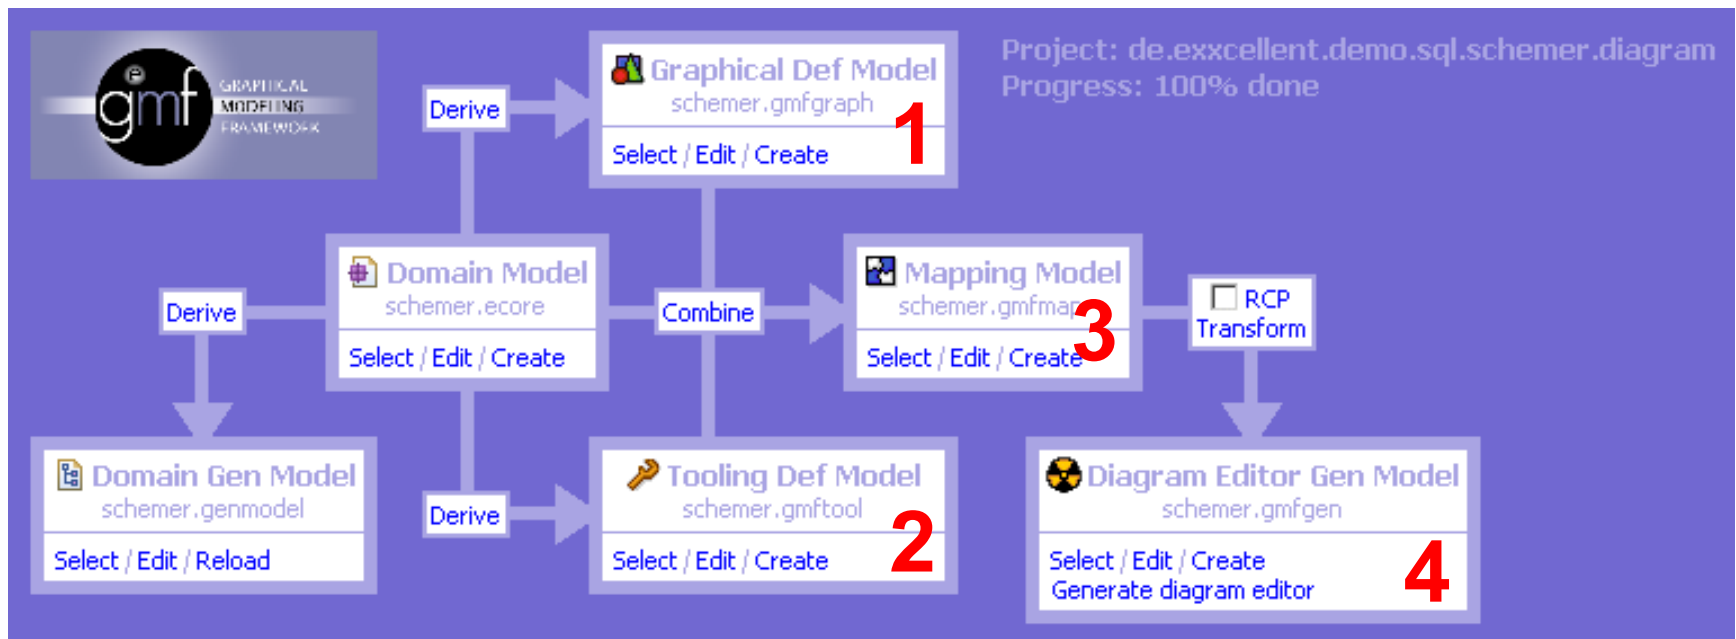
gmf GRAPHICAL MODELING FRAMEWORK

Derive

Graphical Def Model
schemer.gmfgraph
Select / Edit / Create
1

Project: de.exxcellent.demo.sql.schemer.diagram
Progress: 100% done

Derive

Domain Model
schemer.ecore
Select / Edit / Create

Combine

Mapping Model
schemer.gmfmap
Select / Edit / Create
3

RCP
Transform

Domain Gen Model
schemer.genmodel
Select / Edit / Reload

Derive

Tooling Def Model
schemer.gmftool
Select / Edit / Create
2

Diagram Editor Gen Model
schemer.gmfgen
Select / Edit / Create
Generate diagram editor
4